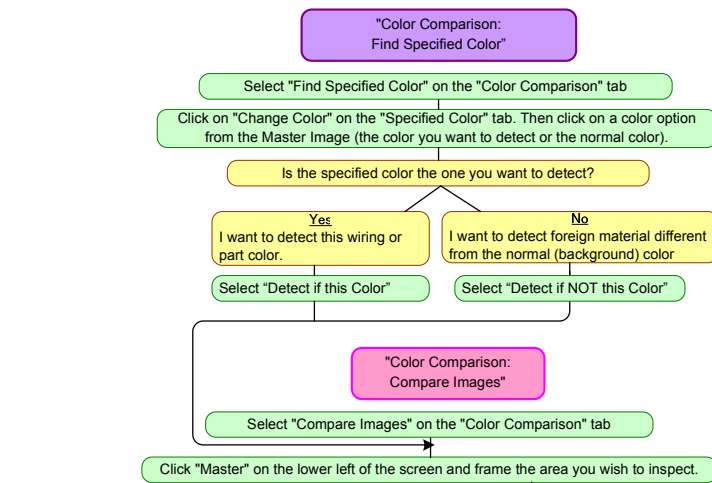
"Color Comparison: Find Specified Color"

Select "Find Specified Color" on the "Color Comparison" tab

Click on "Change Color" on the "Specified Color" tab. Then click on a color option from the Master Image (the color you want to detect or the normal color).

Is the specified color the one you want to detect?

Yes
I want to detect this wiring or part color.

No
I want to detect foreign material different from the normal (background) color

Select "Detect if this Color"

Select "Detect if NOT this Color"

"Color Comparison: Compare Images"

Select "Compare Images" on the "Color Comparison" tab

Click "Master" on the lower left of the screen and frame the area you wish to inspect.